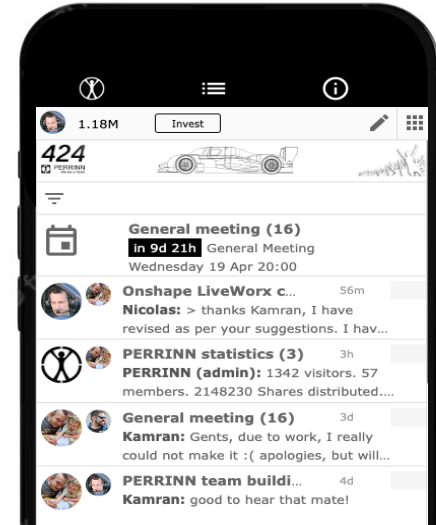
1.18M
Invest

424
PERRINN

General meeting (16)
in 9d 21h General Meeting
Wednesday 19 Apr 20:00

Onshape LiveWorx c... 56m
Nicolas: > thanks Kamran, I have revised as per your suggestions. I hav...

PERRINN statistics (3) 3h
PERRINN (admin): 1342 visitors. 57 members. 2148230 Shares distributed....

General meeting (16) 3d
Kamran: Gents, due to work, I really could not make it :( apologies, but will...

PERRINN team buildi... 4d
Kamran: good to hear that mate!